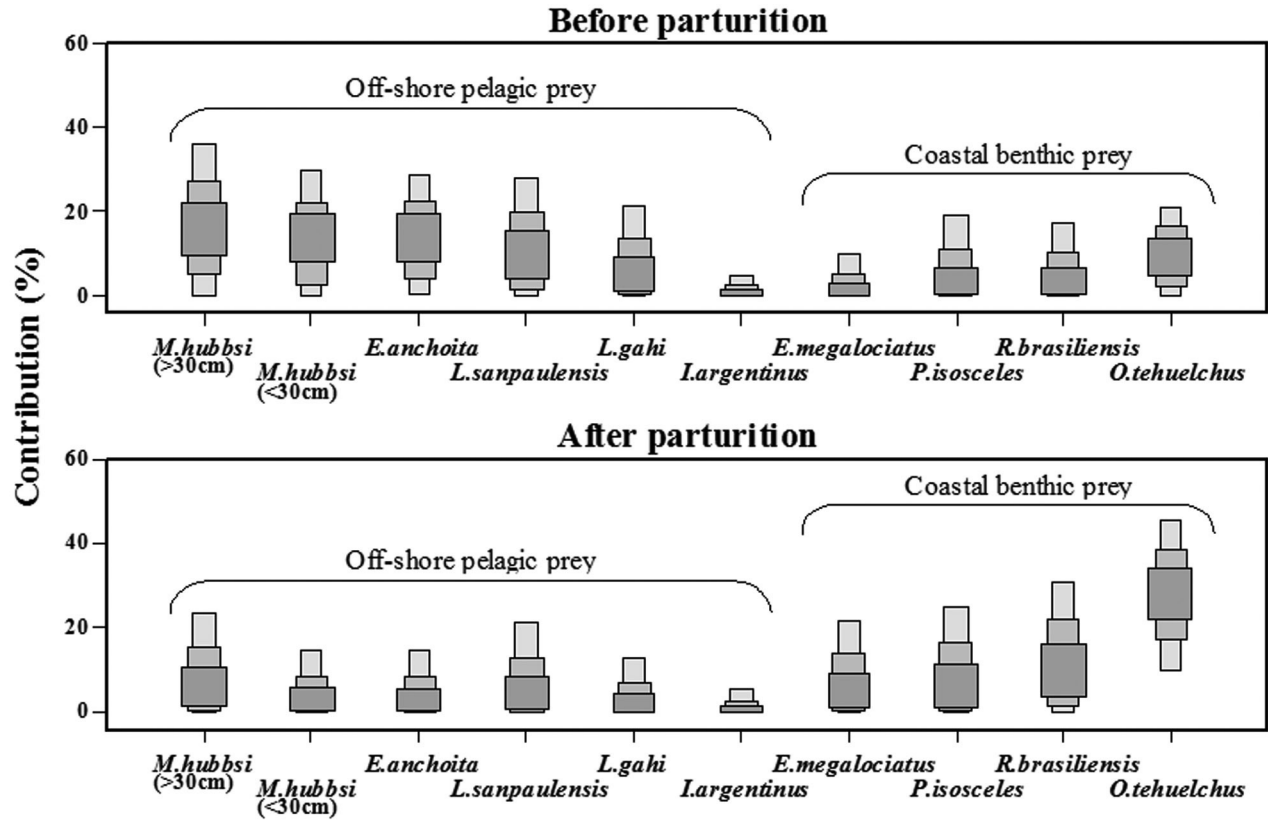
Before parturition

Contribution (%)

60
40
20
0

Off-shore pelagic prey

Coastal benthic prey

M.hubbsi (>30cm)
M.hubbsi (<30cm)
E.anchoita
L.sanpaulensis
L.gahi
I.argentinus
E.megalociatus
P.isosceles
R.brasiliensis
O.tehuelchus

After parturition

60
40
20
0

Coastal benthic prey

Off-shore pelagic prey

M.hubbsi (>30cm)
M.hubbsi (<30cm)
E.anchoita
L.sanpaulensis
L.gahi
I.argentinus
E.megalociatus
P.isosceles
R.brasiliensis
O.tehuelchus